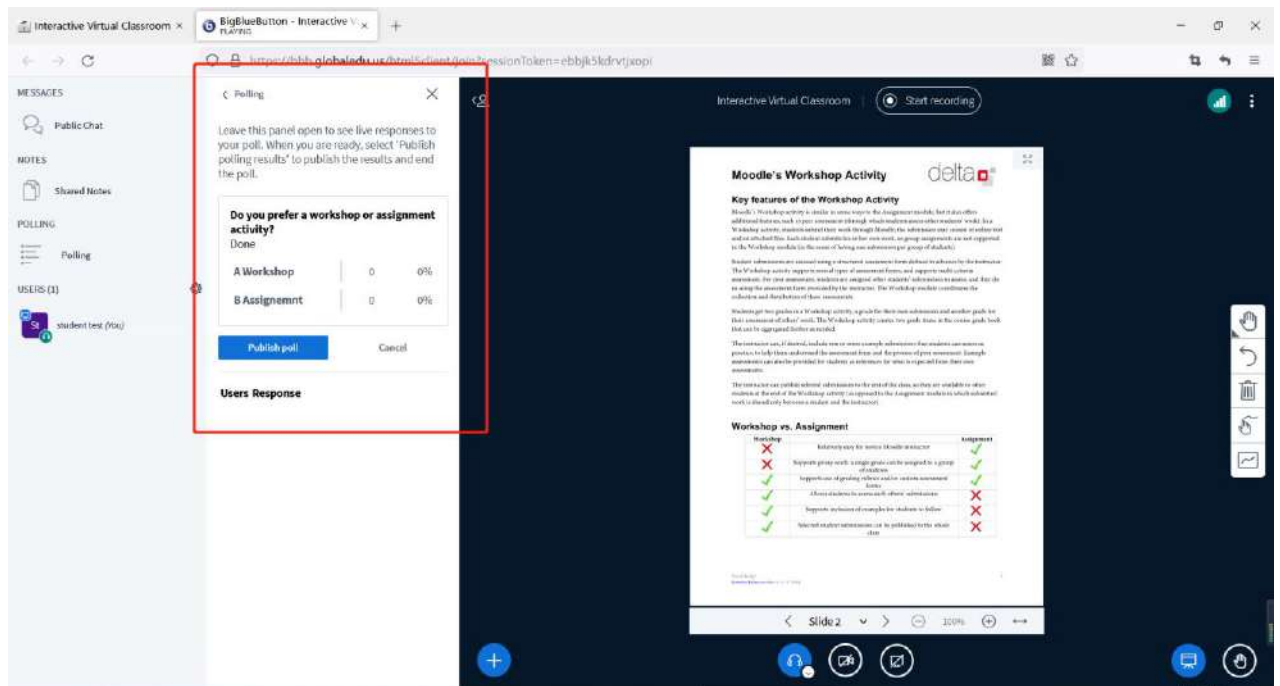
Interactive Virtual Classroom ×
BigBlueButton - Interactive V ×
PLAYING
+

https://bbb.globaledu.us/html5client/join?sessionToken=ebbjk5kdrvtjxopi

MESSAGES
Public Chat
NOTES
Shared Notes
POLLING
Polling
USERS (1)
St
student test (You)

< Polling

Leave this panel open to see live responses to your poll. When you are ready, select 'Publish polling results' to publish the results and end the poll.

Do you prefer a workshop or assignment activity?
Done

| A Workshop | 0 | 0% |
|---|---|---|
| B Assignemnt | 0 | 0% |

Publish poll
Cancel

Users Response

Interactive Virtual Classroom
Start recording

Moodle's Workshop Activity
delta

Key features of the Workshop Activity

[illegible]

Workshop vs. Assignment

| Workshop | | Assignment |
|---|---|---|
| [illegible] | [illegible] | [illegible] |

Slide 2
100%